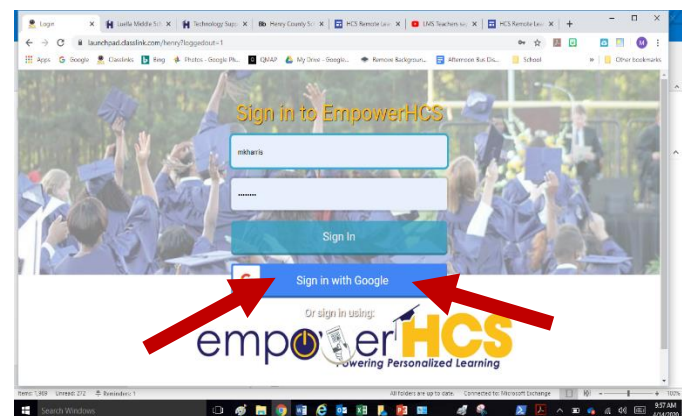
Login | Luella Middle Sc | Technology Supp | Henry County Sc | HCS Remote Lea | LMS Teachers sa | HCS Remote Lea | +

launchpad.classlink.com/henry?loggedout=1

Apps | Google | Classlinks | Bing | Photos - Google Ph... | QNAP | My Drive - Google... | Remove Backgroun... | Afternoon Bus Dis... | School | Other bookmarks

Sign in to EmpowerHCS

mkharris

••••••••

Sign In

Sign in with Google

Or sign in using:

empowerHCS
Powering Personalized Learning

Items: 1,909 Unread: 212 Reminders: 1 | All folders are up to date. | Connected to: Microsoft Exchange | 100%

Search Windows

9:37 AM
4/24/2020